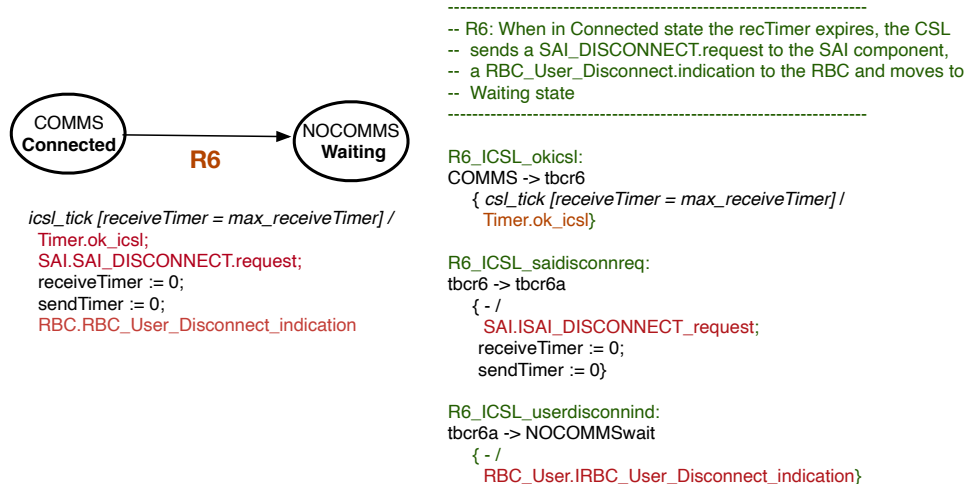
COMMS
Connected

NOCOMMS
Waiting

R6

icsl_tick [receiveTimer = max_receiveTimer] /
Timer.ok_icsl;
SAI.SAI_DISCONNECT.request;
receiveTimer := 0;
sendTimer := 0;
RBC.RBC_User_Disconnect_indication

--------------------------------------------------------------------
-- R6: When in Connected state the recTimer expires, the CSL
-- sends a SAI_DISCONNECT.request to the SAI component,
-- a RBC_User_Disconnect.indication to the RBC and moves to
-- Waiting state
--------------------------------------------------------------------

R6_ICSL_okicsl:
COMMS -> tbcr6
{ csl_tick [receiveTimer = max_receiveTimer] /
Timer.ok_icsl}

R6_ICSL_saidisconnreq:
tbcr6 -> tbcr6a
{ - /
SAI.ISAI_DISCONNECT_request;
receiveTimer := 0;
sendTimer := 0}

R6_ICSL_userdisconnind:
tbcr6a -> NOCOMMSwait
{ - /
RBC_User.IRBC_User_Disconnect_indication}